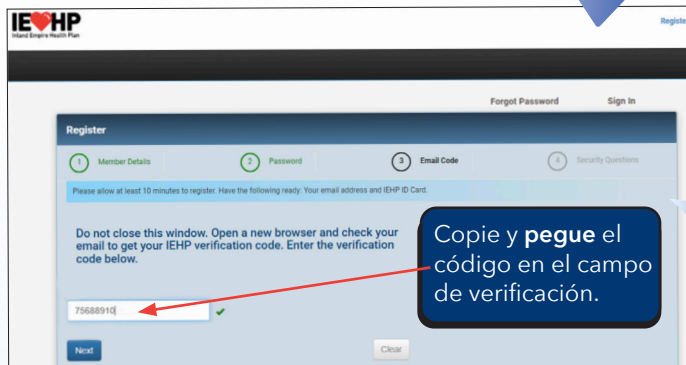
IEHP
Inland Empire Health Plan

Registe

Forgot Password Sign In

Register

1 Member Details
2 Password
3 Email Code
4 Security Questions

Please allow at least 10 minutes to register. Have the following ready: Your email address and IEHP ID Card.

Do not close this window. Open a new browser and check your email to get your IEHP verification code. Enter the verification code below.

Copie y **pegue** el código en el campo de verificación.

75688910

Next

Clear